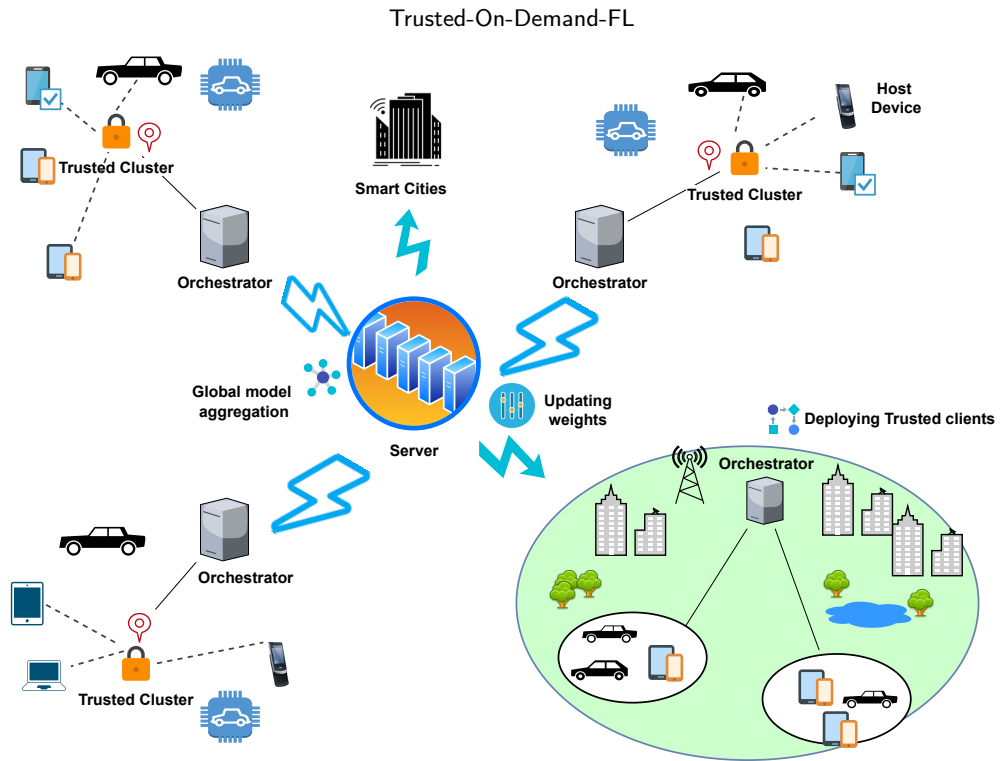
Trusted-On-Demand-FL

Trusted Cluster

Orchestrator

Smart Cities

Host Device

Trusted Cluster

Orchestrator

Global model aggregation

Server

Updating weights

Deploying Trusted clients

Orchestrator

Orchestrator

Trusted Cluster